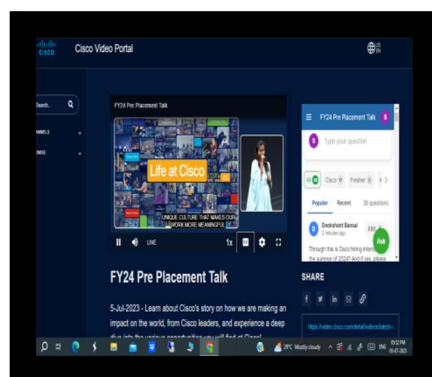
CISCO Cisco Video Portal

Search... Q

ANNELS

OWSE

FY24 Pre Placement Talk

Life at Cisco

UNIQUE CULTURE THAT MAKES OUR WORK MORE MEANINGFUL

LIVE

1x

FY24 Pre Placement Talk

5-Jul-2023 - Learn about Cisco's story on how we are making an impact on the world, from Cisco leaders, and experience a deep dive into the various opportunities you will find at Cisco!

FY24 Pre Placement Talk S

Type your question

All Cisco Fresher

Popular Recent 38 questions

Deekshant Bansal 2 minutes ago

Through this is Cisco hiring interns for the summer of 2024? And if yes, please

Ask

SHARE

https://video.cisco.com/detail/videos/latest-

29°C Mostly cloudy ENG 05-07-2023